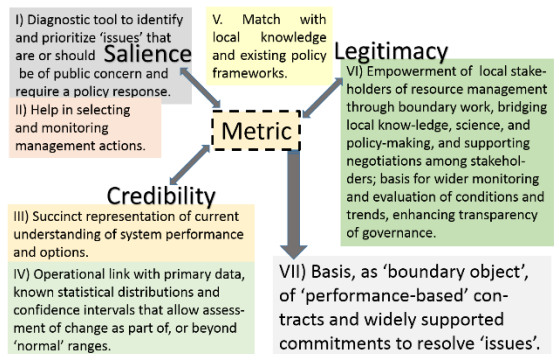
I) Diagnostic tool to identify and prioritize 'issues' that are or should be of public concern and require a policy response.

Salience

II) Help in selecting and monitoring management actions.

V. Match with local knowledge and existing policy frameworks.

Legitimacy

VI) Empowerment of local stakeholders of resource management through boundary work, bridging local know-ledge, science, and policy-making, and supporting negotiations among stakeholders; basis for wider monitoring and evaluation of conditions and trends, enhancing transparency of governance.

Metric

Credibility

III) Succinct representation of current understanding of system performance and options.

IV) Operational link with primary data, known statistical distributions and confidence intervals that allow assessment of change as part of, or beyond 'normal' ranges.

VII) Basis, as 'boundary object', of 'performance-based' contracts and widely supported commitments to resolve 'issues'.